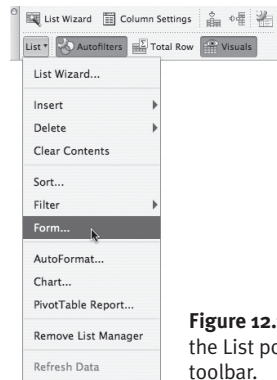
List Wizard Column Settings

List Autofilters Total Row Visuals

List Wizard...

Insert

Delete

Clear Contents

Sort...

Filter

Form...

AutoFormat...

Chart...

PivotTable Report...

Remove List Manager

Refresh Data

**Figure 12.** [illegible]
the List p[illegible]
toolbar.